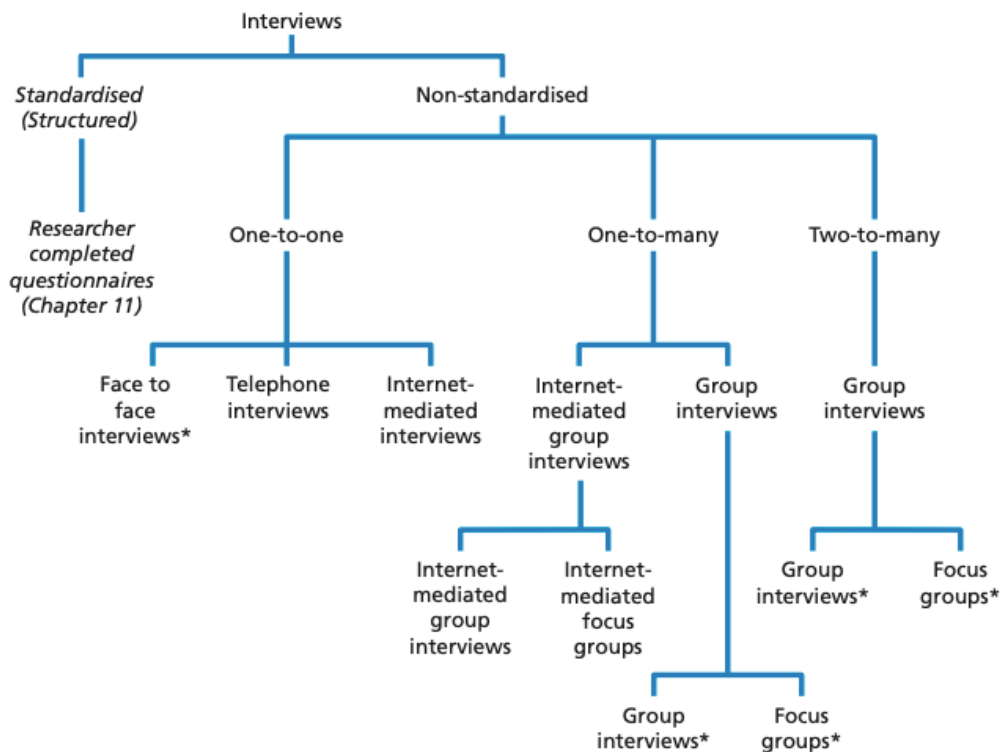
Interviews

Standardised (Structured)

Non-standardised

Researcher completed questionnaires (Chapter 11)

One-to-one

One-to-many

Two-to-many

Face to face interviews*

Telephone interviews

Internet-mediated interviews

Internet-mediated group interviews

Group interviews

Group interviews

Internet-mediated group interviews

Internet-mediated focus groups

Group interviews*

Focus groups*

Group interviews*

Focus groups*